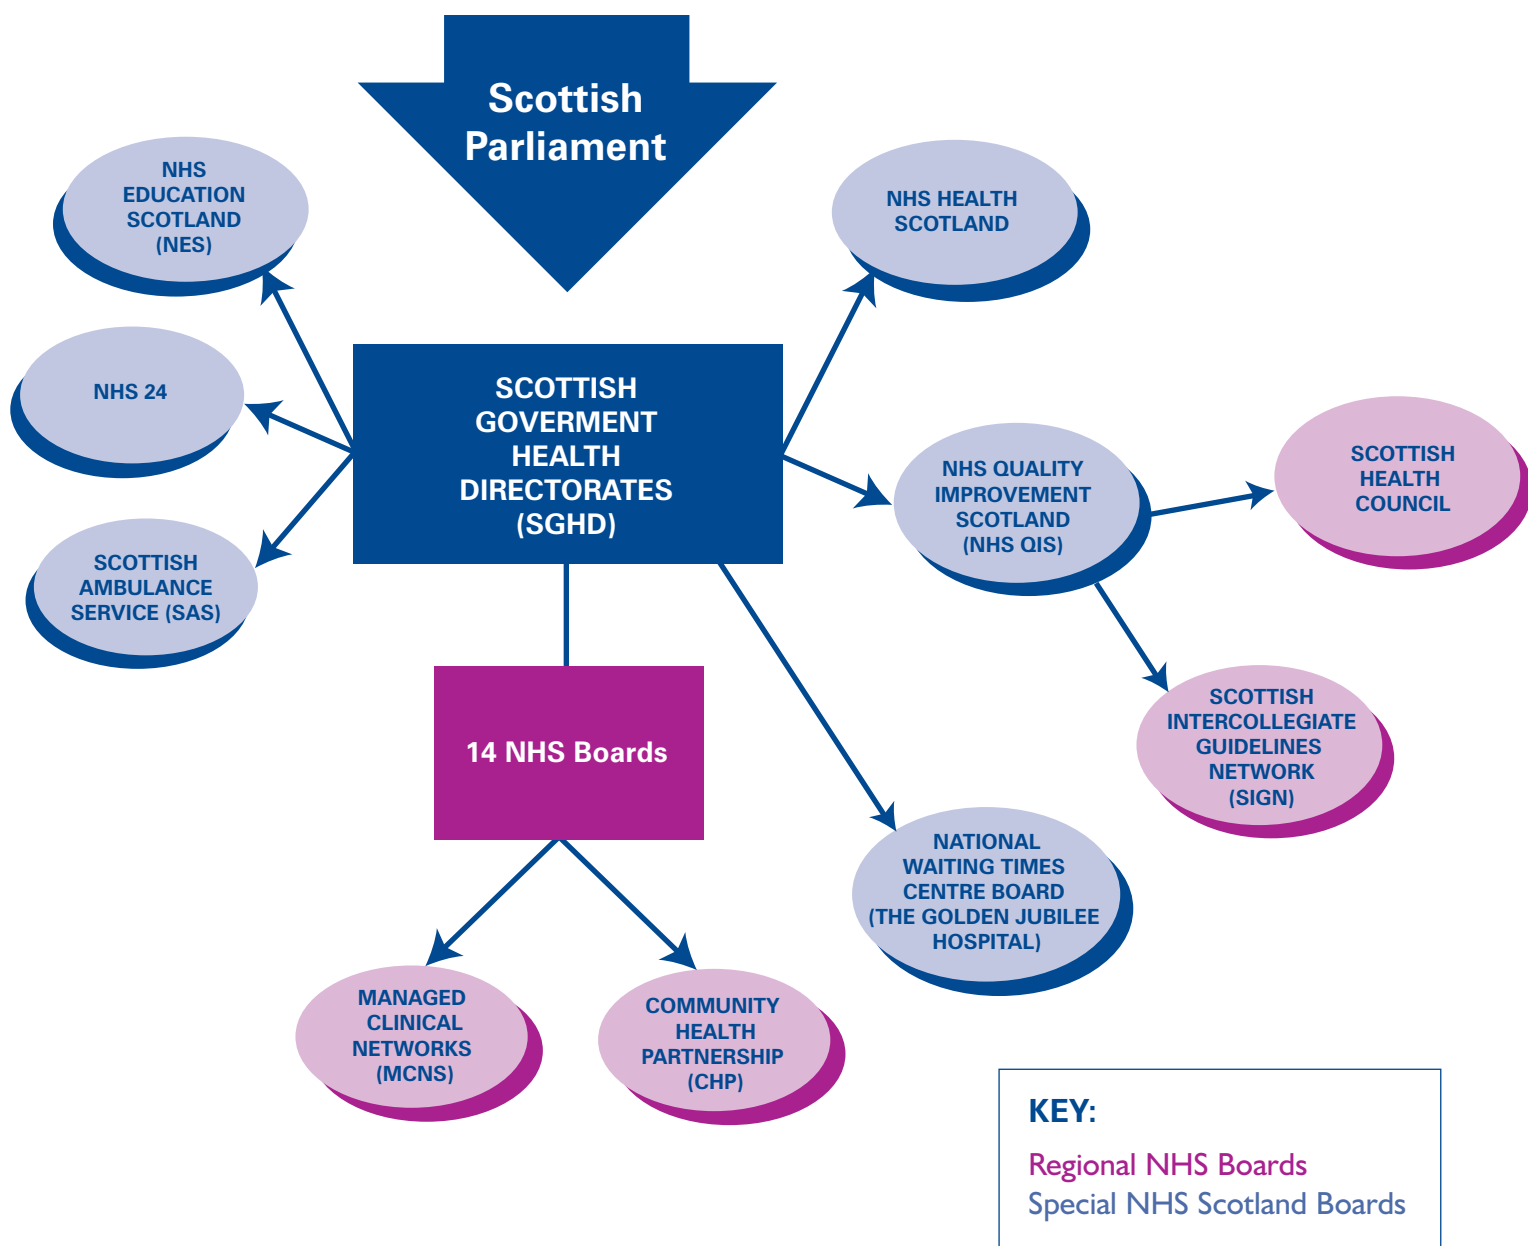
Scottish Parliament

NHS EDUCATION SCOTLAND (NES)

NHS 24

SCOTTISH AMBULANCE SERVICE (SAS)

SCOTTISH GOVERMENT HEALTH DIRECTORATES (SGHD)

NHS HEALTH SCOTLAND

NHS QUALITY IMPROVEMENT SCOTLAND (NHS QIS)

SCOTTISH HEALTH COUNCIL

SCOTTISH INTERCOLLEGIATE GUIDELINES NETWORK (SIGN)

14 NHS Boards

NATIONAL WAITING TIMES CENTRE BOARD (THE GOLDEN JUBILEE HOSPITAL)

MANAGED CLINICAL NETWORKS (MCNS)

COMMUNITY HEALTH PARTNERSHIP (CHP)

KEY:
Regional NHS Boards
Special NHS Scotland Boards